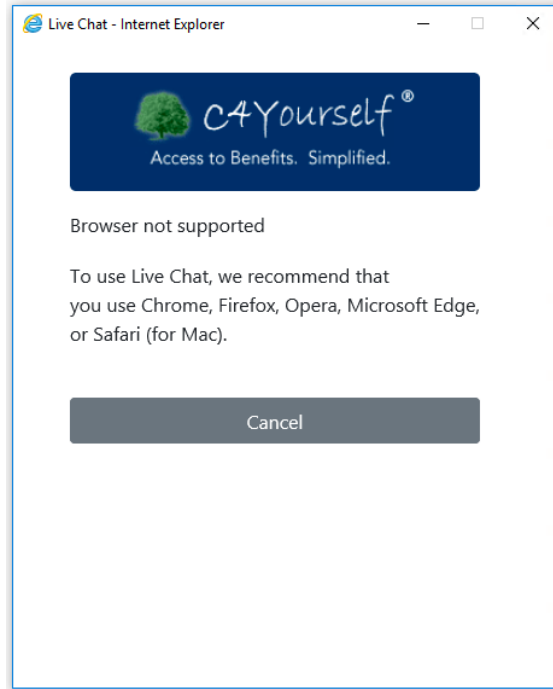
Live Chat - Internet Explorer

C4Yourself®
Access to Benefits. Simplified.

Browser not supported

To use Live Chat, we recommend that you use Chrome, Firefox, Opera, Microsoft Edge, or Safari (for Mac).

Cancel